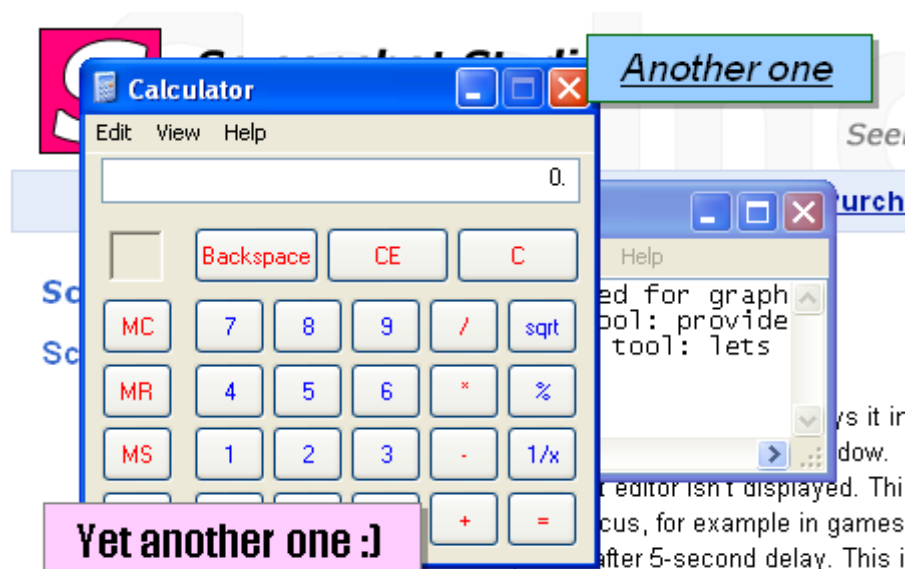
Another one

Calculator

Edit View Help

0.

Backspace CE C

MC 7 8 9 / sqrt

MR 4 5 6 * %

MS 1 2 3 - 1/x

+ =

Yet another one :)

Help

ed for graph
ool: provide
tool: lets

Sc

Sc

Purch

See

ys it in
dow.
t editor isn't displayed. Thi
cus, for example in games
after 5-second delay. This i